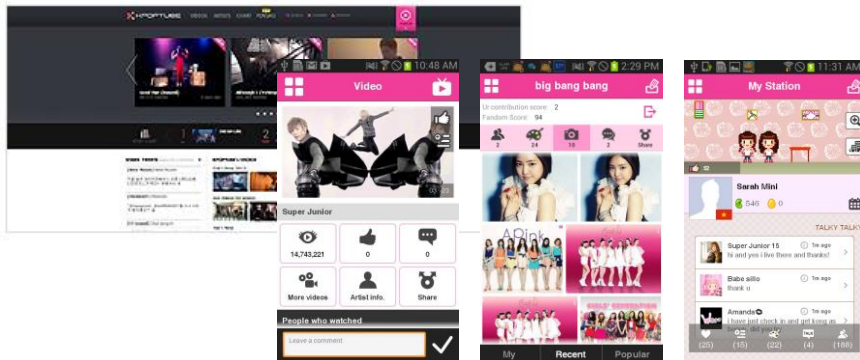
KPOPTUBE VIDEOS ARTISTS EVENT FUNCLUB

10:48 AM
Video
Super Junior
14,743,221
0
0
More videos
Artist info.
Share
People who watched
Leave a comment

2:29 PM
big bang bang
Ur contribution score: 2
Fandom Score: 94
2
24
10
2
Share
APink
My
Recent
Popular

11:31 AM
My Station
Sarah Mini
546
0
TALKY TALKY
Super Junior 15
1m ago
hi and yes i live there and thanks!
Babo aillo
1m ago
thank u
Amanda
1m ago
i have not check in and get kpop as
(25)
(15)
(22)
(4)
(186)